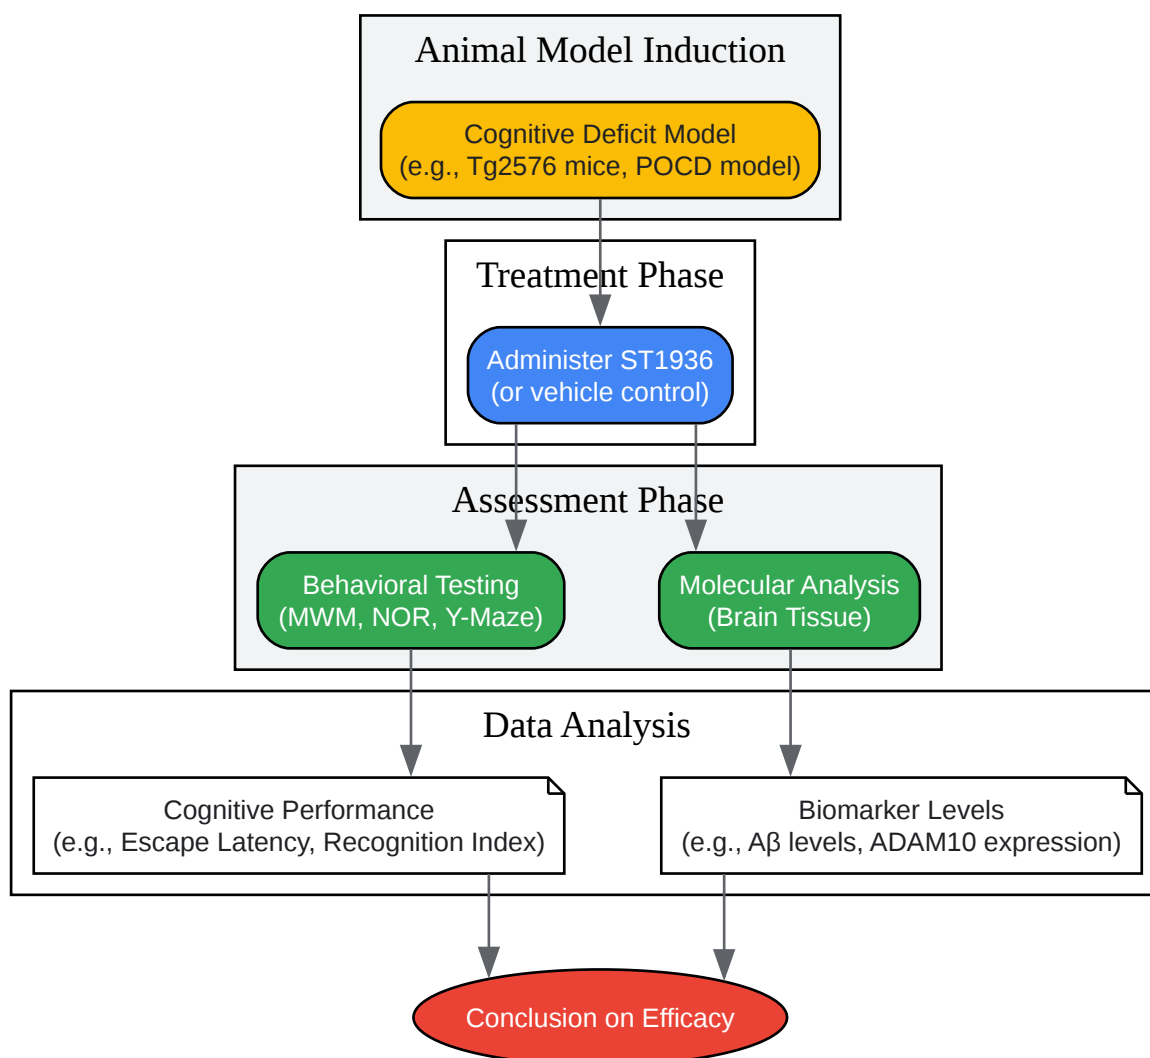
Animal Model Induction

Cognitive Deficit Model
(e.g., Tg2576 mice, POCD model)

Treatment Phase

Administer ST1936
(or vehicle control)

Assessment Phase

Behavioral Testing
(MWM, NOR, Y-Maze)

Molecular Analysis
(Brain Tissue)

Data Analysis

Cognitive Performance
(e.g., Escape Latency, Recognition Index)

Biomarker Levels
(e.g., Aβ levels, ADAM10 expression)

Conclusion on Efficacy